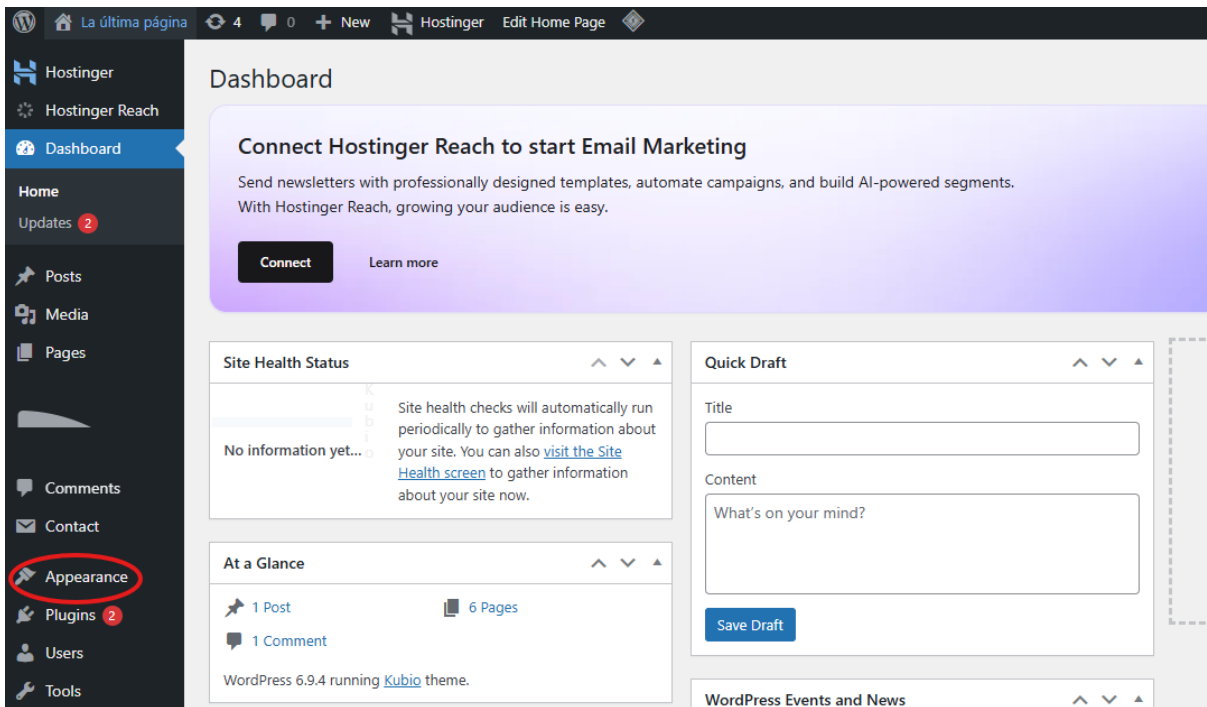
La última página 4 0 New Hostinger Edit Home Page

Hostinger
Hostinger Reach
Dashboard
Home
Updates 2
Posts
Media
Pages
Comments
Contact
Appearance
Plugins 2
Users
Tools

Dashboard

Connect Hostinger Reach to start Email Marketing

Send newsletters with professionally designed templates, automate campaigns, and build AI-powered segments. With Hostinger Reach, growing your audience is easy.

Connect Learn more

Site Health Status

Kubio

No information yet…

Site health checks will automatically run periodically to gather information about your site. You can also visit the Site Health screen to gather information about your site now.

At a Glance

1 Post
6 Pages
1 Comment

WordPress 6.9.4 running Kubio theme.

Quick Draft

Title

Content

What's on your mind?

Save Draft

WordPress Events and News